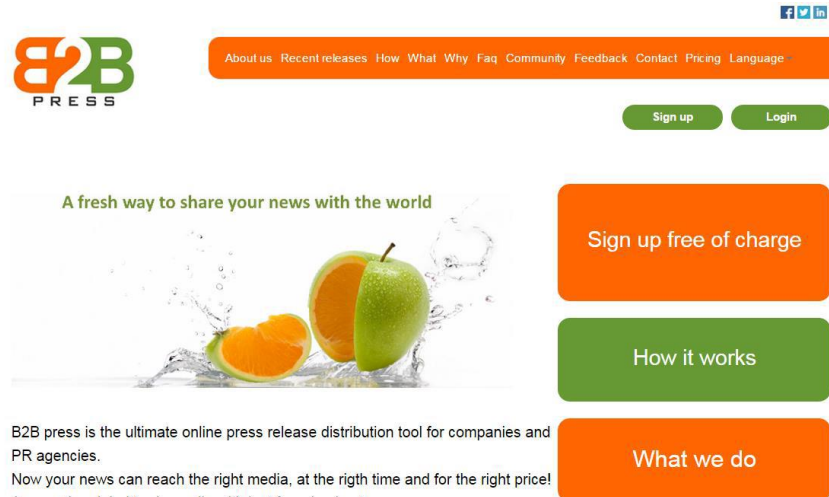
f t in

B2B
PRESS

About us Recent releases How What Why Faq Community Feedback Contact Pricing Language

Sign up Login

A fresh way to share your news with the world

Sign up free of charge

How it works

B2B press is the ultimate online press release distribution tool for companies and PR agencies.

Now your news can reach the right media, at the rigth time and for the right price!

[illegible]

What we do